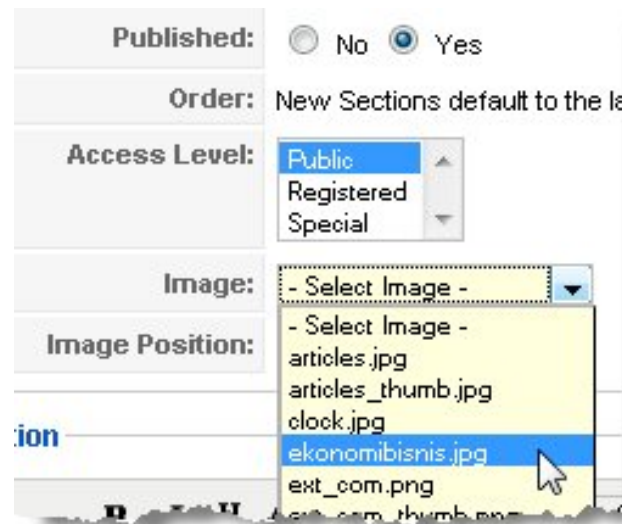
Published: No Yes

Order: New Sections default to the la

Access Level: Public
Registered
Special

Image: - Select Image -

Image Position:

- Select Image -
articles.jpg
articles_thumb.jpg
clock.jpg
ekonomibisnis.jpg
ext_com.png

tion